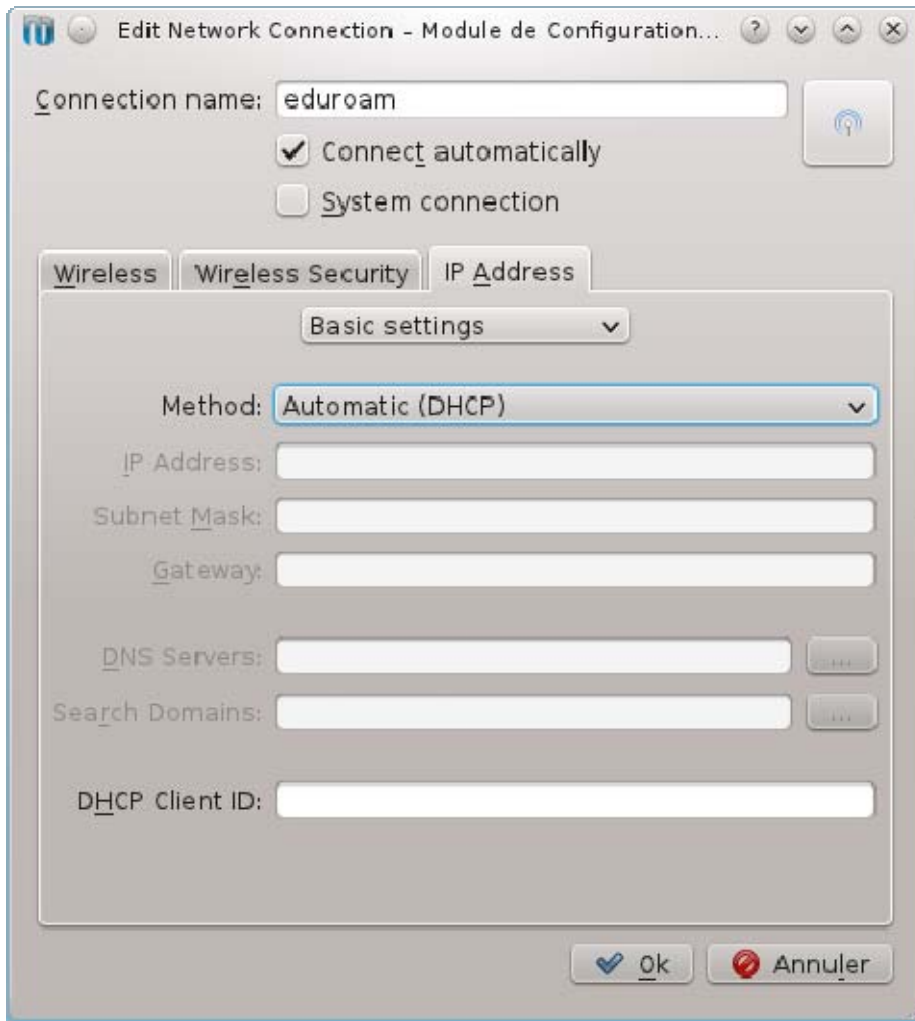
Edit Network Connection – Module de Configuration...

Connection name: eduroam

Connect automatically

System connection

Wireless | Wireless Security | IP Address

Basic settings

Method: Automatic (DHCP)

IP Address:

Subnet Mask:

Gateway:

DNS Servers: ...

Search Domains: ...

DHCP Client ID:

Ok | Annuler